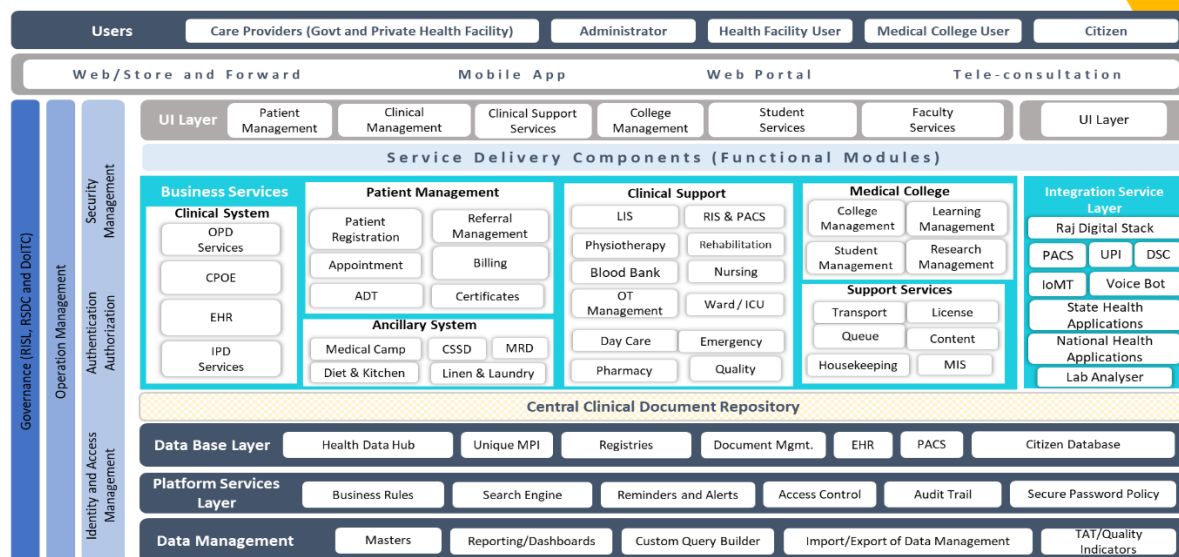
Users | Care Providers (Govt and Private Health Facility) | Administrator | Health Facility User | Medical College User | Citizen

Web/Store and Forward | Mobile App | Web Portal | Tele-consultation

Governance (RISL, RSDC and DoITC)

Operation Management

Security Management

Authentication Authorization

Identity and Access Management

UI Layer | Patient Management | Clinical Management | Clinical Support Services | College Management | Student Services | Faculty Services | UI Layer

Service Delivery Components (Functional Modules)

Business Services

Clinical System
OPD Services
CPOE
EHR
IPD Services

Patient Management
Patient Registration
Referral Management
Appointment
Billing
ADT
Certificates

Ancillary System
Medical Camp
CSSD
MRD
Diet & Kitchen
Linen & Laundry

Clinical Support
LIS
RIS & PACS
Physiotherapy
Rehabilitation
Blood Bank
Nursing
OT Management
Ward / ICU
Day Care
Emergency
Pharmacy
Quality

Medical College
College Management
Learning Management
Student Management
Research Management

Support Services
Transport
License
Queue
Content
Housekeeping
MIS

Integration Service Layer
Raj Digital Stack
PACS
UPI
DSC
IoMT
Voice Bot
State Health Applications
National Health Applications
Lab Analyser

Central Clinical Document Repository

Data Base Layer | Health Data Hub | Unique MPI | Registries | Document Mgmt. | EHR | PACS | Citizen Database

Platform Services Layer | Business Rules | Search Engine | Reminders and Alerts | Access Control | Audit Trail | Secure Password Policy

Data Management | Masters | Reporting/Dashboards | Custom Query Builder | Import/Export of Data Management | TAT/Quality Indicators